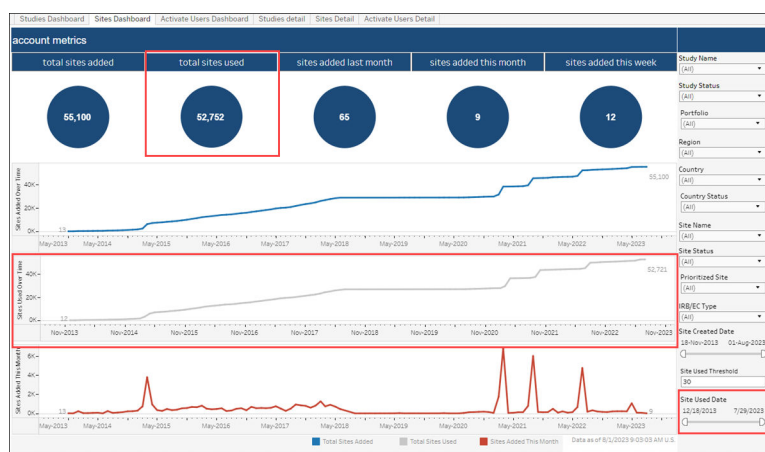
Studies Dashboard | Sites Dashboard | Activate Users Dashboard | Studies detail | Sites Detail | Activate Users Detail

account metrics

| total sites added | total sites used | sites added last month | sites added this month | sites added this week |
|---|---|---|---|---|
| 55,100 | 52,752 | 65 | 9 | 12 |

Sites Added Over Time
40K
20K
0K
13
55,100
May-2013 May-2014 May-2015 May-2016 May-2017 May-2018 May-2019 May-2020 May-2021 May-2022 May-2023

Sites Used Over Time
40K
20K
0K
12
52,721
Nov-2013 Nov-2014 Nov-2015 Nov-2016 Nov-2017 Nov-2018 Nov-2019 Nov-2020 Nov-2021 Nov-2022 Nov-2023

Sites Added This Month
6K
4K
2K
0K
13
9
May-2013 May-2014 May-2015 May-2016 May-2017 May-2018 May-2019 May-2020 May-2021 May-2022 May-2023

Total Sites Added Total Sites Used Sites Added This Month Data as of 8/1/2023 9:03:03 AM U.S.

Study Name
(All)
Study Status
(All)
Portfolio
(All)
Region
(All)
Country
(All)
Country Status
(All)
Site Name
(All)
Site Status
(All)
Prioritized Site
(All)
IRB/EC Type
(All)
Site Created Date
18-Nov-2013 01-Aug-2023
Site Used Threshold
30
Site Used Date
12/18/2013 7/29/2023